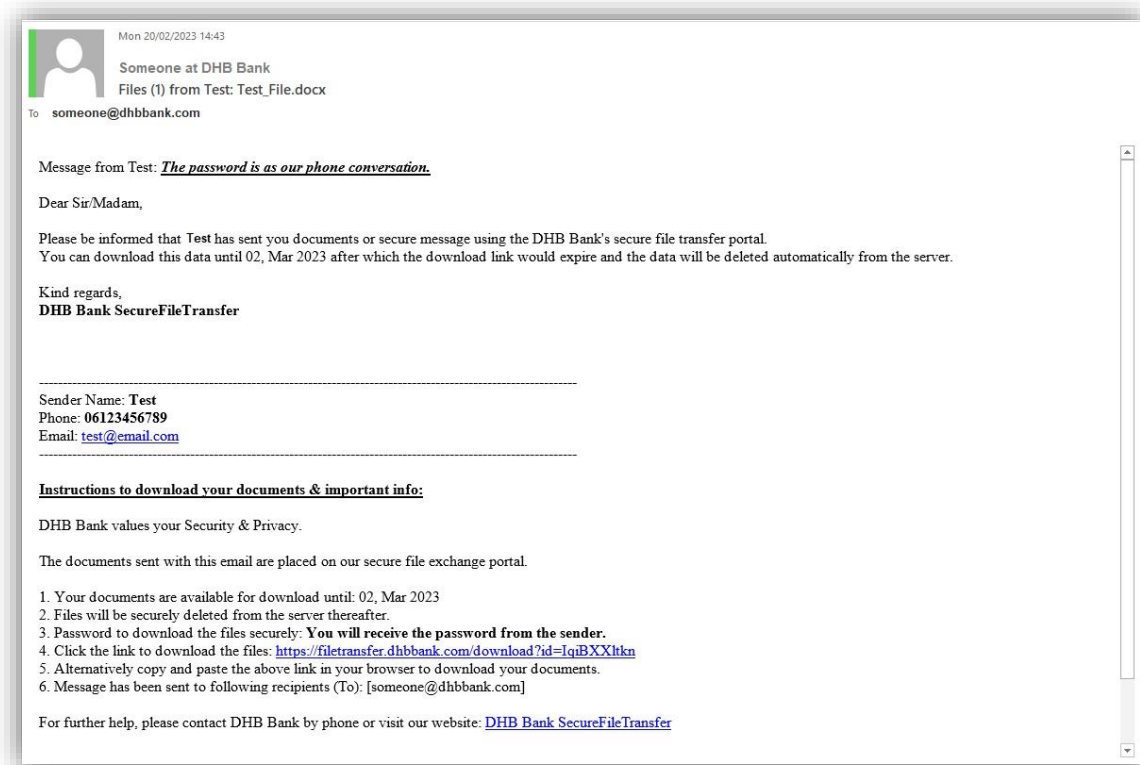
Mon 20/02/2023 14:43
Someone at DHB Bank
Files (1) from Test: Test_File.docx
To someone@dhbbank.com

Message from Test: ***The password is as our phone conversation.***

Dear Sir/Madam,

Please be informed that Test has sent you documents or secure message using the DHB Bank's secure file transfer portal.
You can download this data until 02, Mar 2023 after which the download link would expire and the data will be deleted automatically from the server.

Kind regards,
**DHB Bank SecureFileTransfer**

--------------------------------------------------------------------------------------------------------
Sender Name: **Test**
Phone: **06123456789**
Email: test@email.com
--------------------------------------------------------------------------------------------------------

**Instructions to download your documents & important info:**

DHB Bank values your Security & Privacy.

The documents sent with this email are placed on our secure file exchange portal.

1. Your documents are available for download until: 02, Mar 2023
2. Files will be securely deleted from the server thereafter.
3. Password to download the files securely: **You will receive the password from the sender.**
4. Click the link to download the files: https://filetransfer.dhbbank.com/download?id=IqiBXXltkn
5. Alternatively copy and paste the above link in your browser to download your documents.
6. Message has been sent to following recipients (To): [someone@dhbbank.com]

For further help, please contact DHB Bank by phone or visit our website: DHB Bank SecureFileTransfer